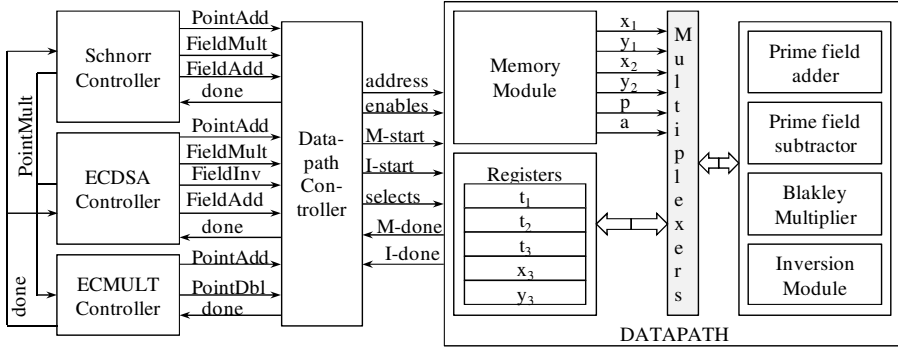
PointMult

done

Schnorr Controller

PointAdd
FieldMult
FieldAdd
done

ECDSA Controller

PointAdd
FieldMult
FieldInv
FieldAdd
done

ECMULT Controller

PointAdd
PointDbl
done

Datapath Controller

address
enables
M-start
I-start
selects
M-done
I-done

Memory Module

$x_1$
$y_1$
$x_2$
$y_2$
p
a

Registers

$t_1$
$t_2$
$t_3$
$x_3$
$y_3$

Multiplexers

Prime field adder

Prime field subtractor

Blakley Multiplier

Inversion Module

DATAPATH